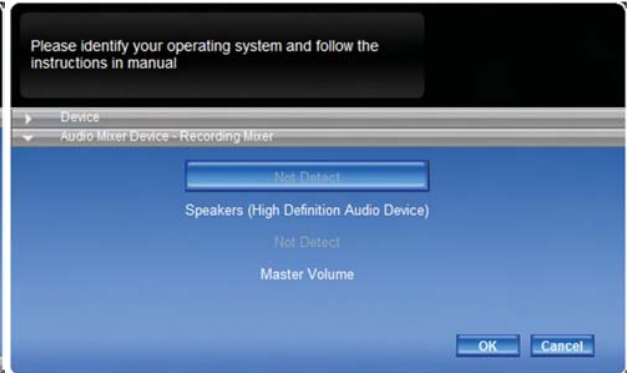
Please identify your operating system and follow the instructions in manual

Device

Audio Mixer Device - Recording Mixer

Not Detect

Speakers (High Definition Audio Device)

Not Detect

Master Volume

OK

Cancel